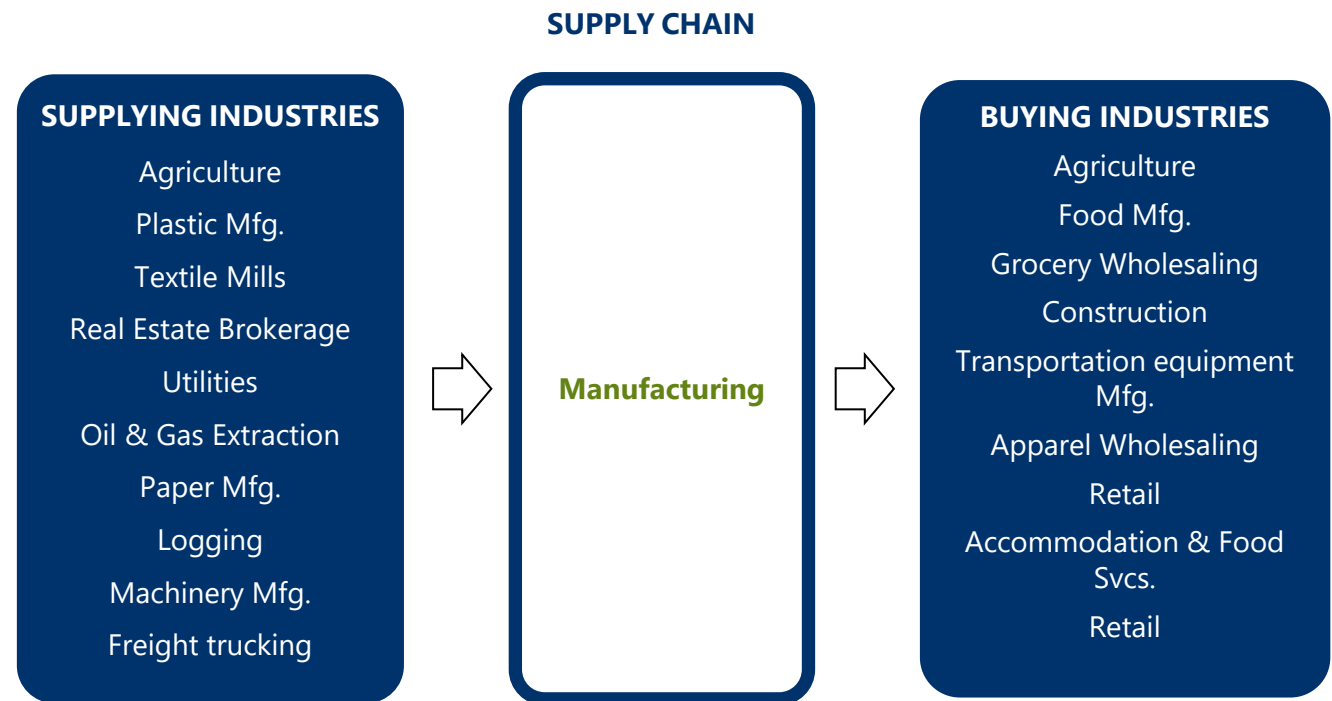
SUPPLY CHAIN

SUPPLYING INDUSTRIES
Agriculture
Plastic Mfg.
Textile Mills
Real Estate Brokerage
Utilities
Oil & Gas Extraction
Paper Mfg.
Logging
Machinery Mfg.
Freight trucking

Manufacturing

BUYING INDUSTRIES
Agriculture
Food Mfg.
Grocery Wholesaling
Construction
Transportation equipment Mfg.
Apparel Wholesaling
Retail
Accommodation & Food Svcs.
Retail